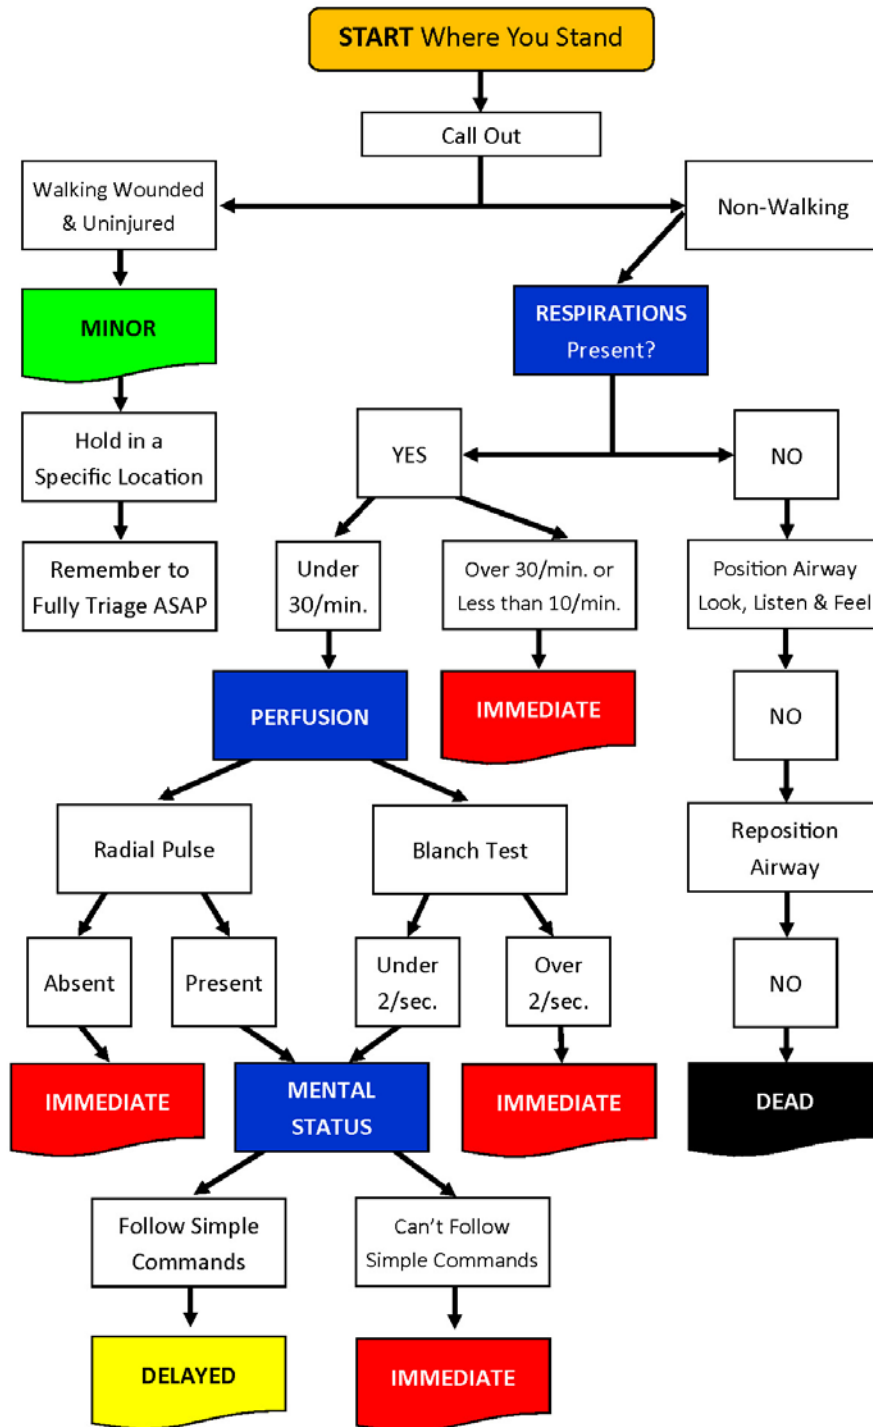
START Where You Stand

Call Out

Walking Wounded & Uninjured

Non-Walking

MINOR

RESPIRATIONS Present?

Hold in a Specific Location

YES

NO

Remember to Fully Triage ASAP

Under 30/min.

Over 30/min. or Less than 10/min.

Position Airway Look, Listen & Feel

PERFUSION

IMMEDIATE

NO

Radial Pulse

Blanch Test

Reposition Airway

Absent

Present

Under 2/sec.

Over 2/sec.

NO

IMMEDIATE

MENTAL STATUS

IMMEDIATE

DEAD

Follow Simple Commands

Can't Follow Simple Commands

DELAYED

IMMEDIATE